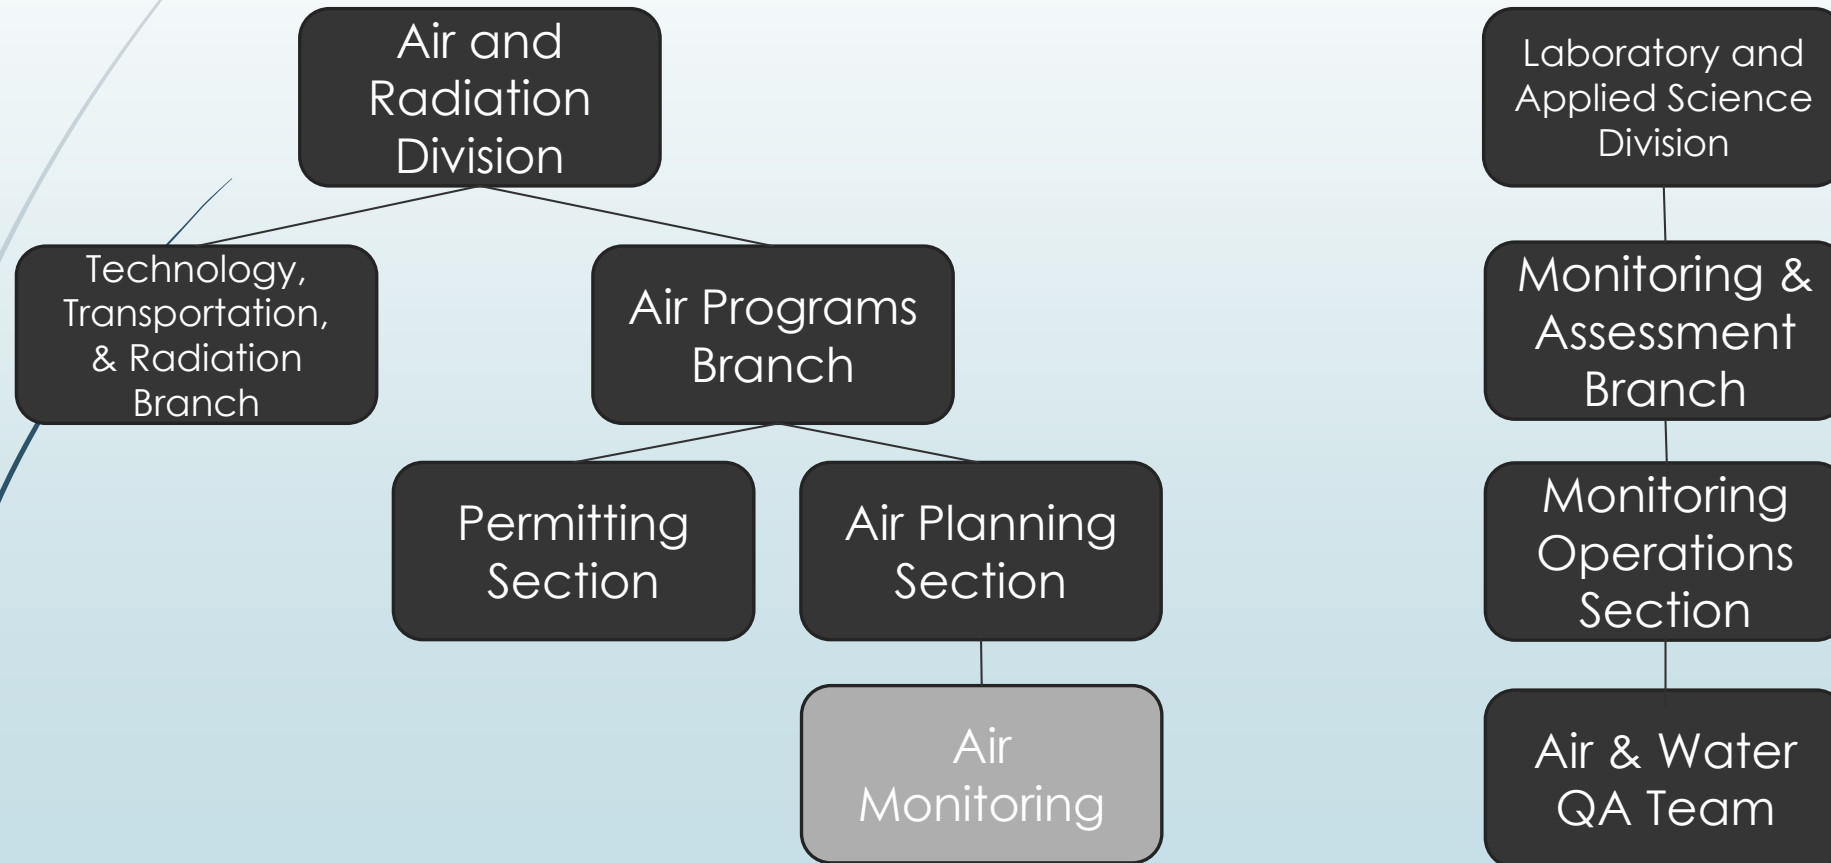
Air and Radiation Division

Technology, Transportation, & Radiation Branch

Air Programs Branch

Permitting Section

Air Planning Section

Air Monitoring

Laboratory and Applied Science Division

Monitoring & Assessment Branch

Monitoring Operations Section

Air & Water QA Team